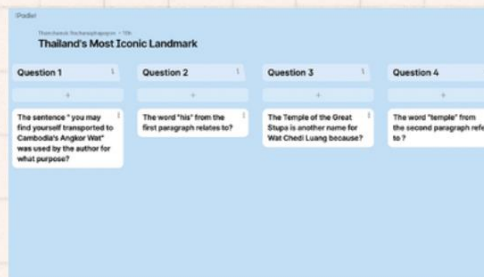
Padlet

Thanchanok Thuchanghapongsan • 10h

Thailand's Most Iconic Landmark

Question 1

+

The sentence " you may find yourself transported to Cambodia's Angkor Wat" was used by the author for what purpose?

Question 2

+

The word "his" from the first paragraph relates to?

Question 3

+

The Temple of the Great Stupa is another name for Wat Chedi Luang because?

Question 4

+

The word "temple" from the second paragraph refe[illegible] to ?